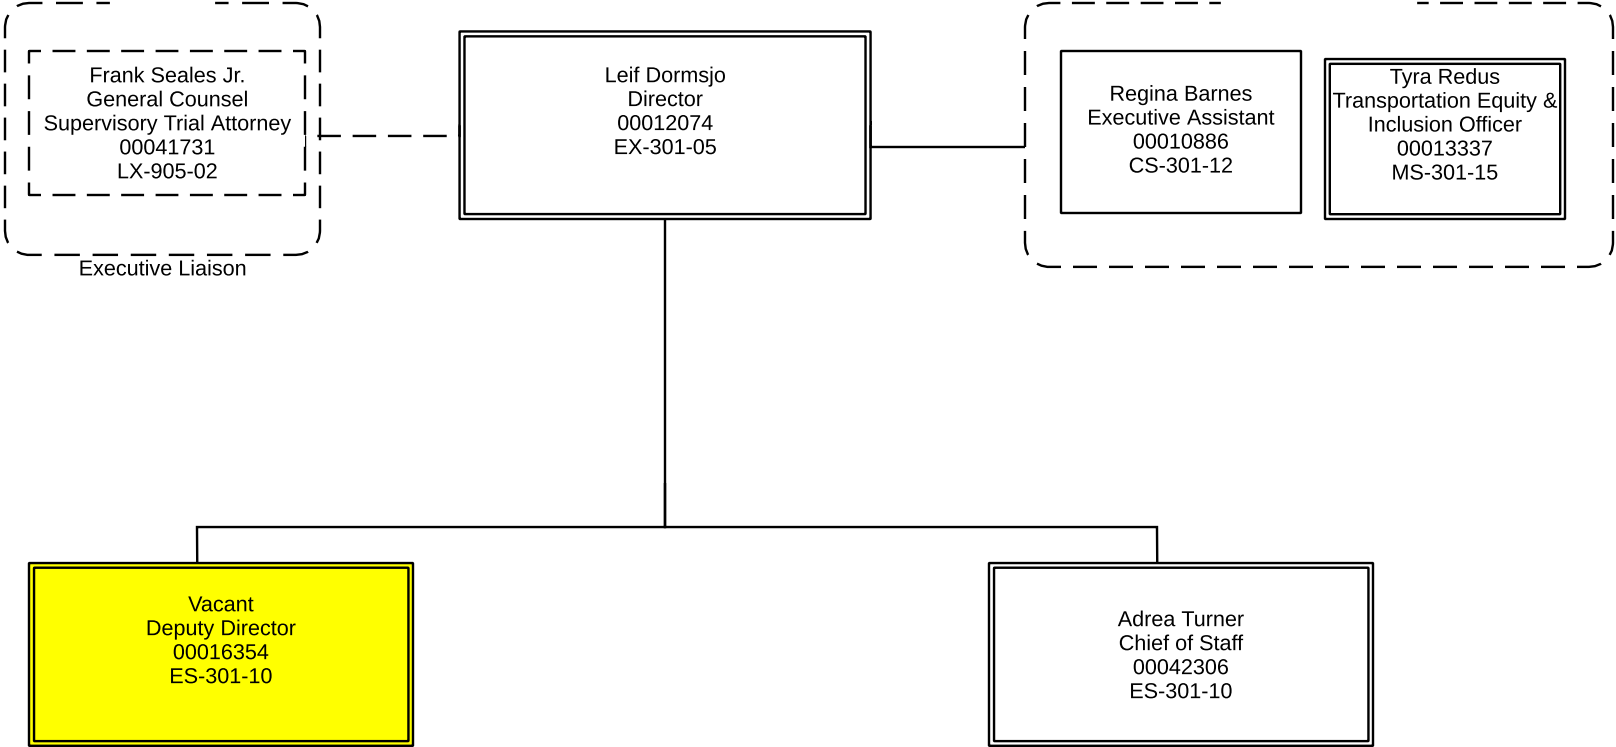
Frank Seales Jr.
General Counsel
Supervisory Trial Attorney
00041731
LX-905-02

Executive Liaison

Leif Dormsjo
Director
00012074
EX-301-05

Regina Barnes
Executive Assistant
00010886
CS-301-12

Tyra Redus
Transportation Equity &
Inclusion Officer
00013337
MS-301-15

Vacant
Deputy Director
00016354
ES-301-10

Adrea Turner
Chief of Staff
00042306
ES-301-10